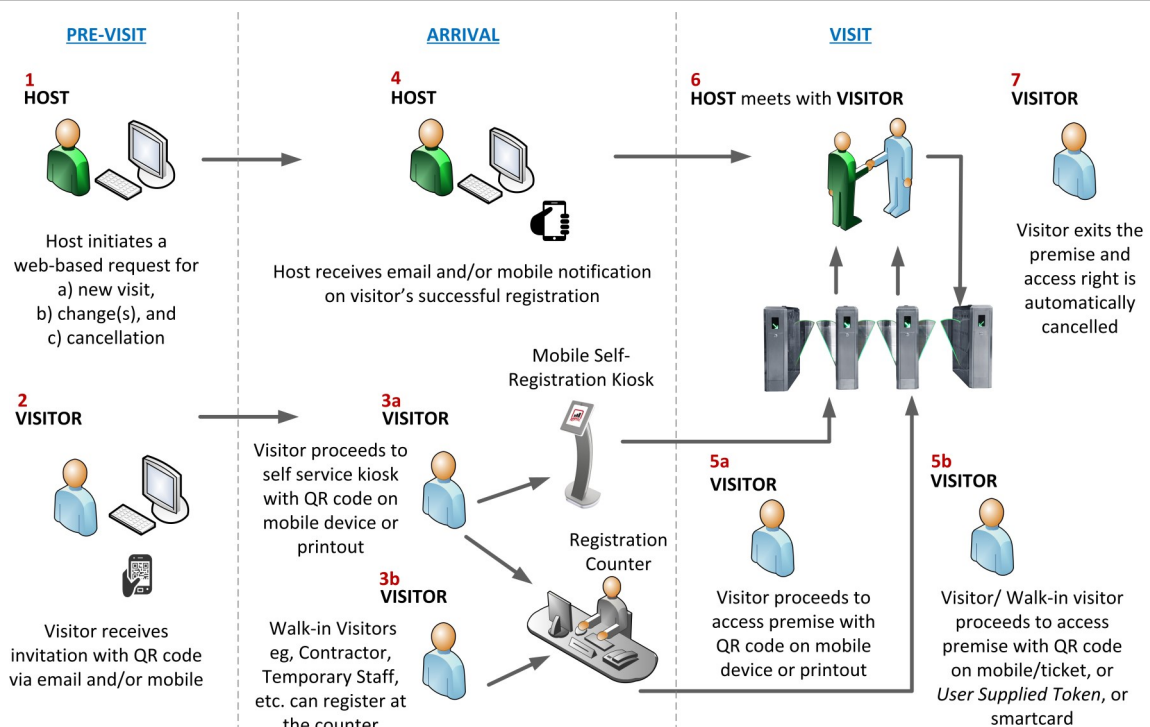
PRE-VISIT

ARRIVAL

VISIT

1
HOST

Host initiates a web-based request for
a) new visit,
b) change(s), and
c) cancellation

4
HOST

Host receives email and/or mobile notification on visitor's successful registration

6
HOST meets with VISITOR

7
VISITOR

Visitor exits the premise and access right is automatically cancelled

2
VISITOR

Visitor receives invitation with QR code via email and/or mobile

Mobile Self-Registration Kiosk

3a
VISITOR

Visitor proceeds to self service kiosk with QR code on mobile device or printout

Registration Counter

3b
VISITOR

Walk-in Visitors eg, Contractor, Temporary Staff, etc. can register at the counter

5a
VISITOR

Visitor proceeds to access premise with QR code on mobile device or printout

5b
VISITOR

Visitor/ Walk-in visitor proceeds to access premise with QR code on mobile/ticket, or *User Supplied Token*, or smartcard